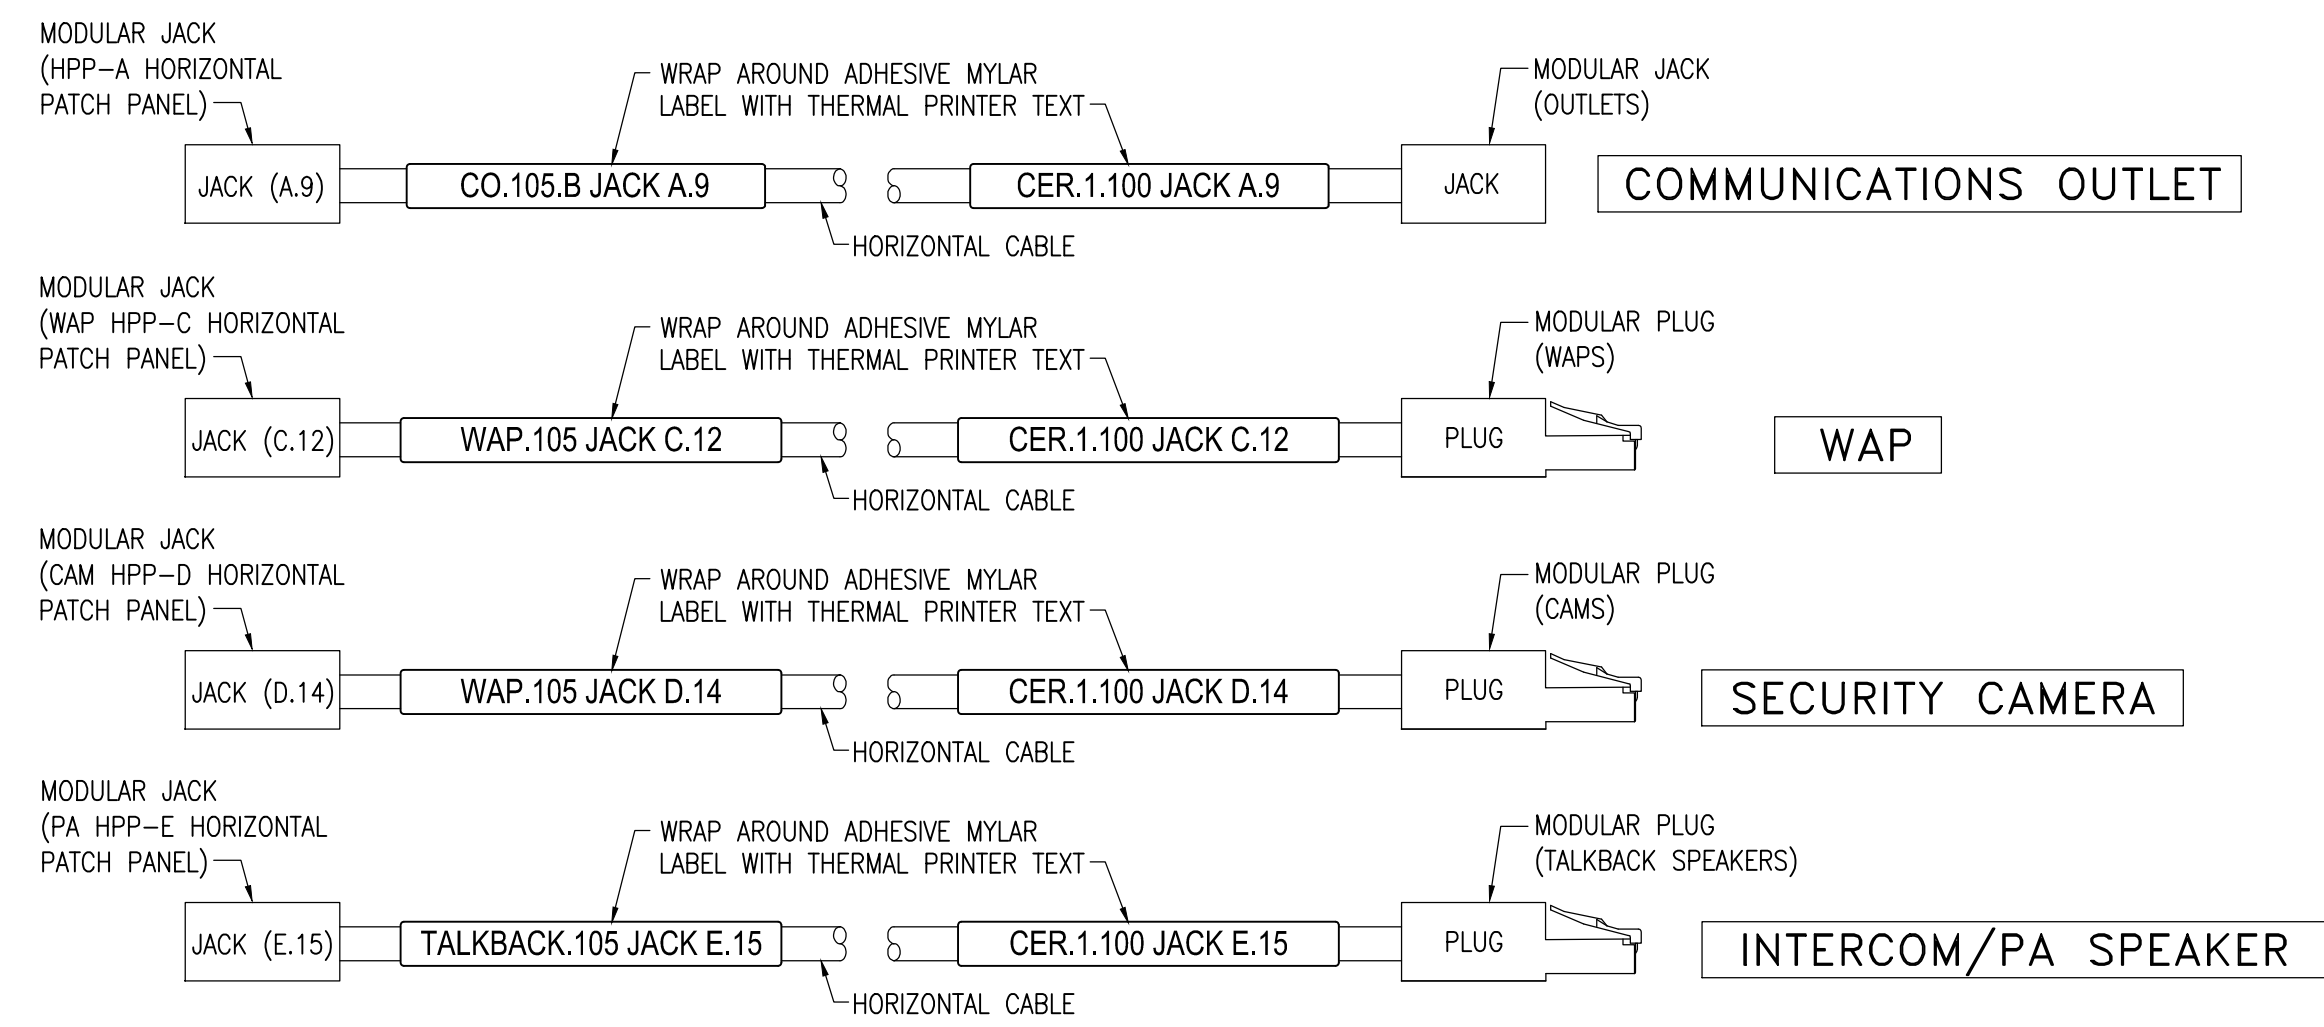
MODULAR JACK (HPP–A HORIZONTAL PATCH PANEL)

WRAP AROUND ADHESIVE MYLAR LABEL WITH THERMAL PRINTER TEXT

MODULAR JACK (OUTLETS)

JACK (A.9)

CO.105.B JACK A.9

CER.1.100 JACK A.9

JACK

COMMUNICATIONS OUTLET

HORIZONTAL CABLE

MODULAR JACK (WAP HPP–C HORIZONTAL PATCH PANEL)

WRAP AROUND ADHESIVE MYLAR LABEL WITH THERMAL PRINTER TEXT

MODULAR PLUG (WAPS)

JACK (C.12)

WAP.105 JACK C.12

CER.1.100 JACK C.12

PLUG

WAP

HORIZONTAL CABLE

MODULAR JACK (CAM HPP–D HORIZONTAL PATCH PANEL)

WRAP AROUND ADHESIVE MYLAR LABEL WITH THERMAL PRINTER TEXT

MODULAR PLUG (CAMS)

JACK (D.14)

WAP.105 JACK D.14

CER.1.100 JACK D.14

PLUG

SECURITY CAMERA

HORIZONTAL CABLE

MODULAR JACK (PA HPP–E HORIZONTAL PATCH PANEL)

WRAP AROUND ADHESIVE MYLAR LABEL WITH THERMAL PRINTER TEXT

MODULAR PLUG (TALKBACK SPEAKERS)

JACK (E.15)

TALKBACK.105 JACK E.15

CER.1.100 JACK E.15

PLUG

INTERCOM/PA SPEAKER

HORIZONTAL CABLE